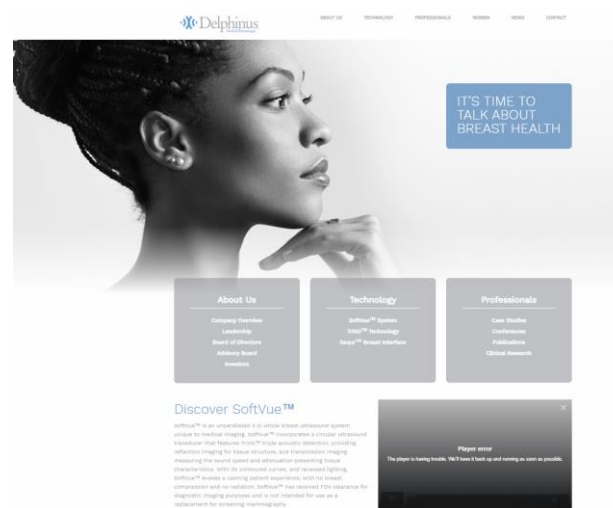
Delphinus
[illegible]

ABOUT US TECHNOLOGY PROFESSIONALS WOMEN NEWS CONTACT

IT'S TIME TO TALK ABOUT BREAST HEALTH

About Us
Company Overview
Leadership
Board of Directors
Advisory Board
Investors

Technology
SoftVue™ System
TRAD™ Technology
Sequr™ Breast Interface

Professionals
Case Studies
Conferences
Publications
Clinical Research

Discover SoftVue™

SoftVue™ is an unparalleled 3-D whole breast ultrasound system unique to medical imaging. SoftVue™ incorporates a circular ultrasound transducer that features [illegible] triple acoustic detection, providing reflection imaging for tissue structure, and transmission imaging measuring the sound speed and attenuation presenting tissue characteristics. With its contoured curves, and recessed lighting, SoftVue™ evokes a calming patient experience, with no breast compression and no radiation. SoftVue™ has received FDA clearance for diagnostic imaging purposes and is not intended for use as a replacement for screening mammography.

Player error
The player is having trouble. We'll have it back up and running as soon as possible.